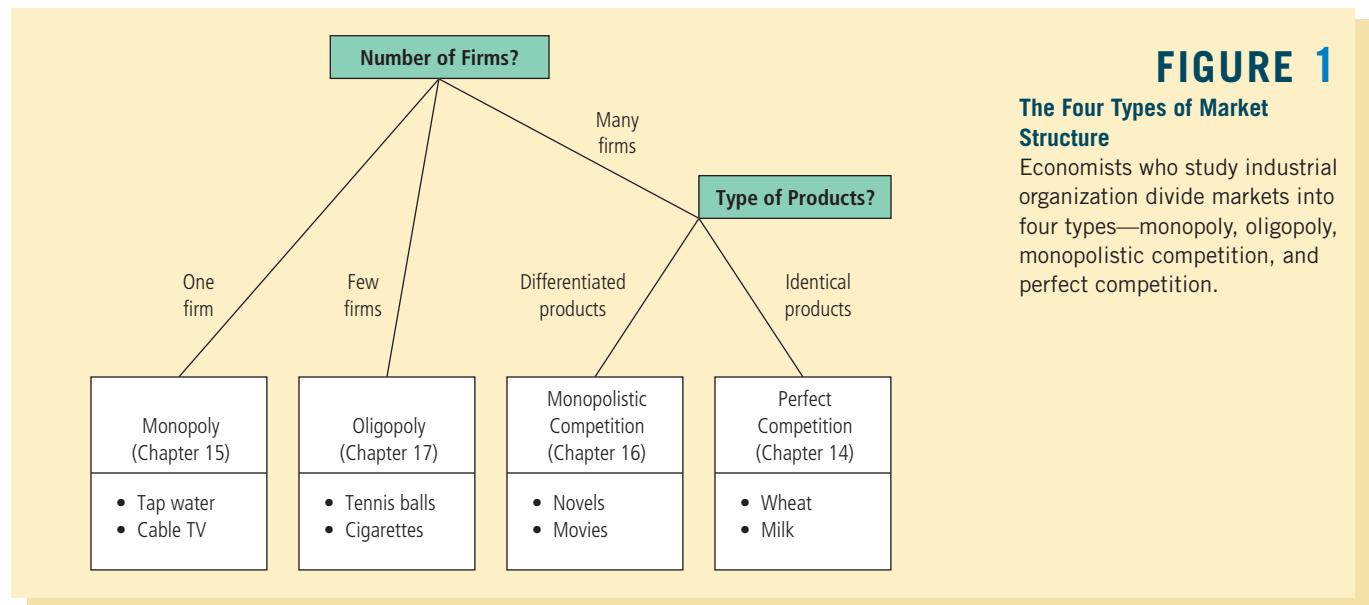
Number of Firms?

Many firms

Type of Products?

One firm

Few firms

Differentiated products

Identical products

Monopoly (Chapter 15)

• Tap water
• Cable TV

Oligopoly (Chapter 17)

• Tennis balls
• Cigarettes

Monopolistic Competition (Chapter 16)

• Novels
• Movies

Perfect Competition (Chapter 14)

• Wheat
• Milk

FIGURE 1

The Four Types of Market Structure

Economists who study industrial organization divide markets into four types—monopoly, oligopoly, monopolistic competition, and perfect competition.